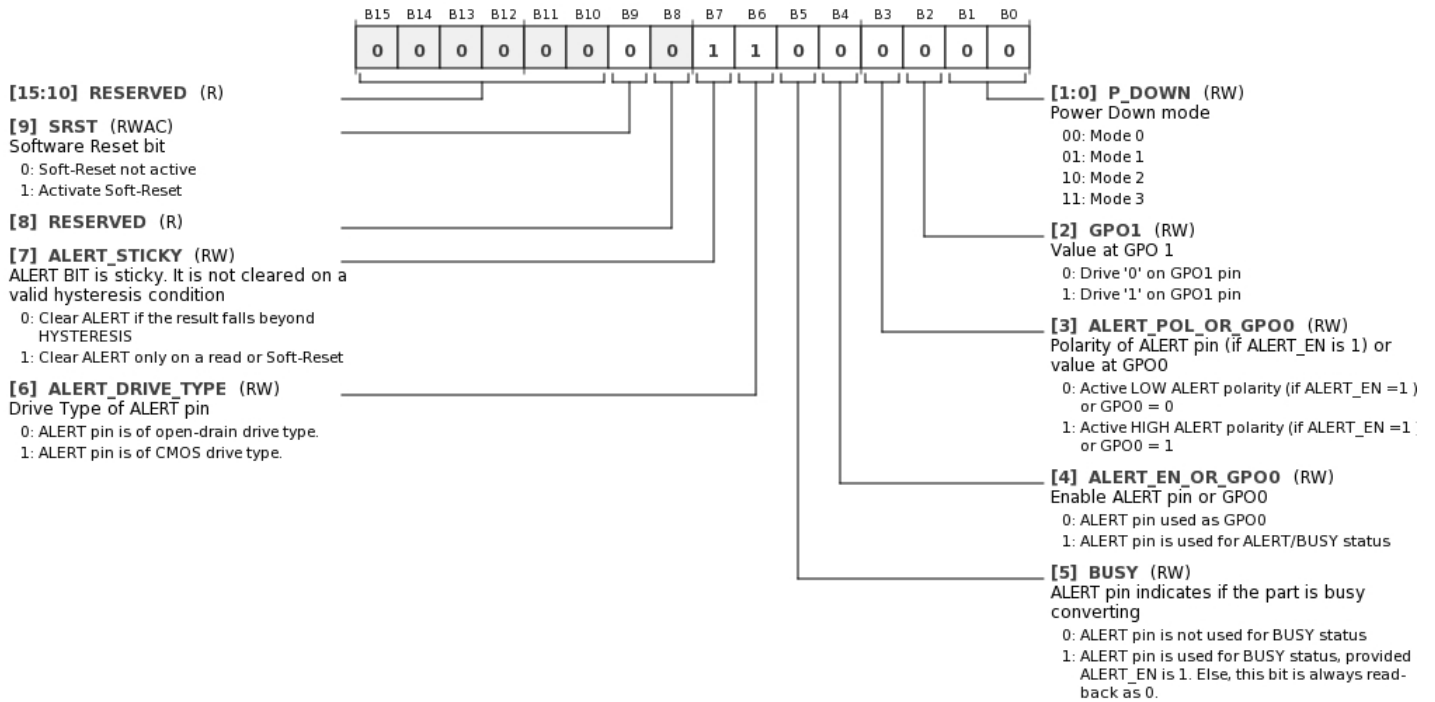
| B15 | B14 | B13 | B12 | B11 | B10 | B9 | B8 | B7 | B6 | B5 | B4 | B3 | B2 | B1 | B0 |
|---|---|---|---|---|---|---|---|---|---|---|---|---|---|---|---|
| 0 | 0 | 0 | 0 | 0 | 0 | 0 | 0 | 1 | 1 | 0 | 0 | 0 | 0 | 0 | 0 |

[15:10] RESERVED (R)

[9] SRST (RWAC)
Software Reset bit
0: Soft-Reset not active
1: Activate Soft-Reset

[8] RESERVED (R)

[7] ALERT_STICKY (RW)
ALERT BIT is sticky. It is not cleared on a valid hysteresis condition
0: Clear ALERT if the result falls beyond HYSTERESIS
1: Clear ALERT only on a read or Soft-Reset

[6] ALERT_DRIVE_TYPE (RW)
Drive Type of ALERT pin
0: ALERT pin is of open-drain drive type.
1: ALERT pin is of CMOS drive type.

[1:0] P_DOWN (RW)
Power Down mode
00: Mode 0
01: Mode 1
10: Mode 2
11: Mode 3

[2] GPO1 (RW)
Value at GPO 1
0: Drive '0' on GPO1 pin
1: Drive '1' on GPO1 pin

[3] ALERT_POL_OR_GPO0 (RW)
Polarity of ALERT pin (if ALERT_EN is 1) or value at GPO0
0: Active LOW ALERT polarity (if ALERT_EN =1 ) or GPO0 = 0
1: Active HIGH ALERT polarity (if ALERT_EN =1 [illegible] or GPO0 = 1

[4] ALERT_EN_OR_GPO0 (RW)
Enable ALERT pin or GPO0
0: ALERT pin used as GPO0
1: ALERT pin is used for ALERT/BUSY status

[5] BUSY (RW)
ALERT pin indicates if the part is busy converting
0: ALERT pin is not used for BUSY status
1: ALERT pin is used for BUSY status, provided ALERT_EN is 1. Else, this bit is always readback as 0.